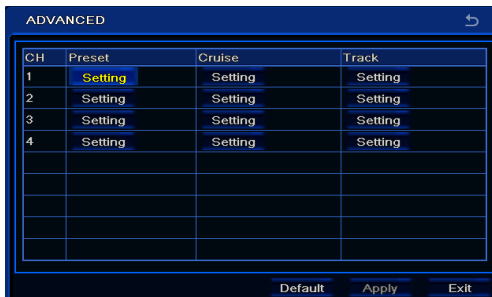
ADVANCED

| CH | Preset | Cruise | Track |
|---|---|---|---|
| 1 | Setting | Setting | Setting |
| 2 | Setting | Setting | Setting |
| 3 | Setting | Setting | Setting |
| 4 | Setting | Setting | Setting |
| | | | |
| | | | |
| | | | |
| | | | |
| | | | |

Default Apply Exit